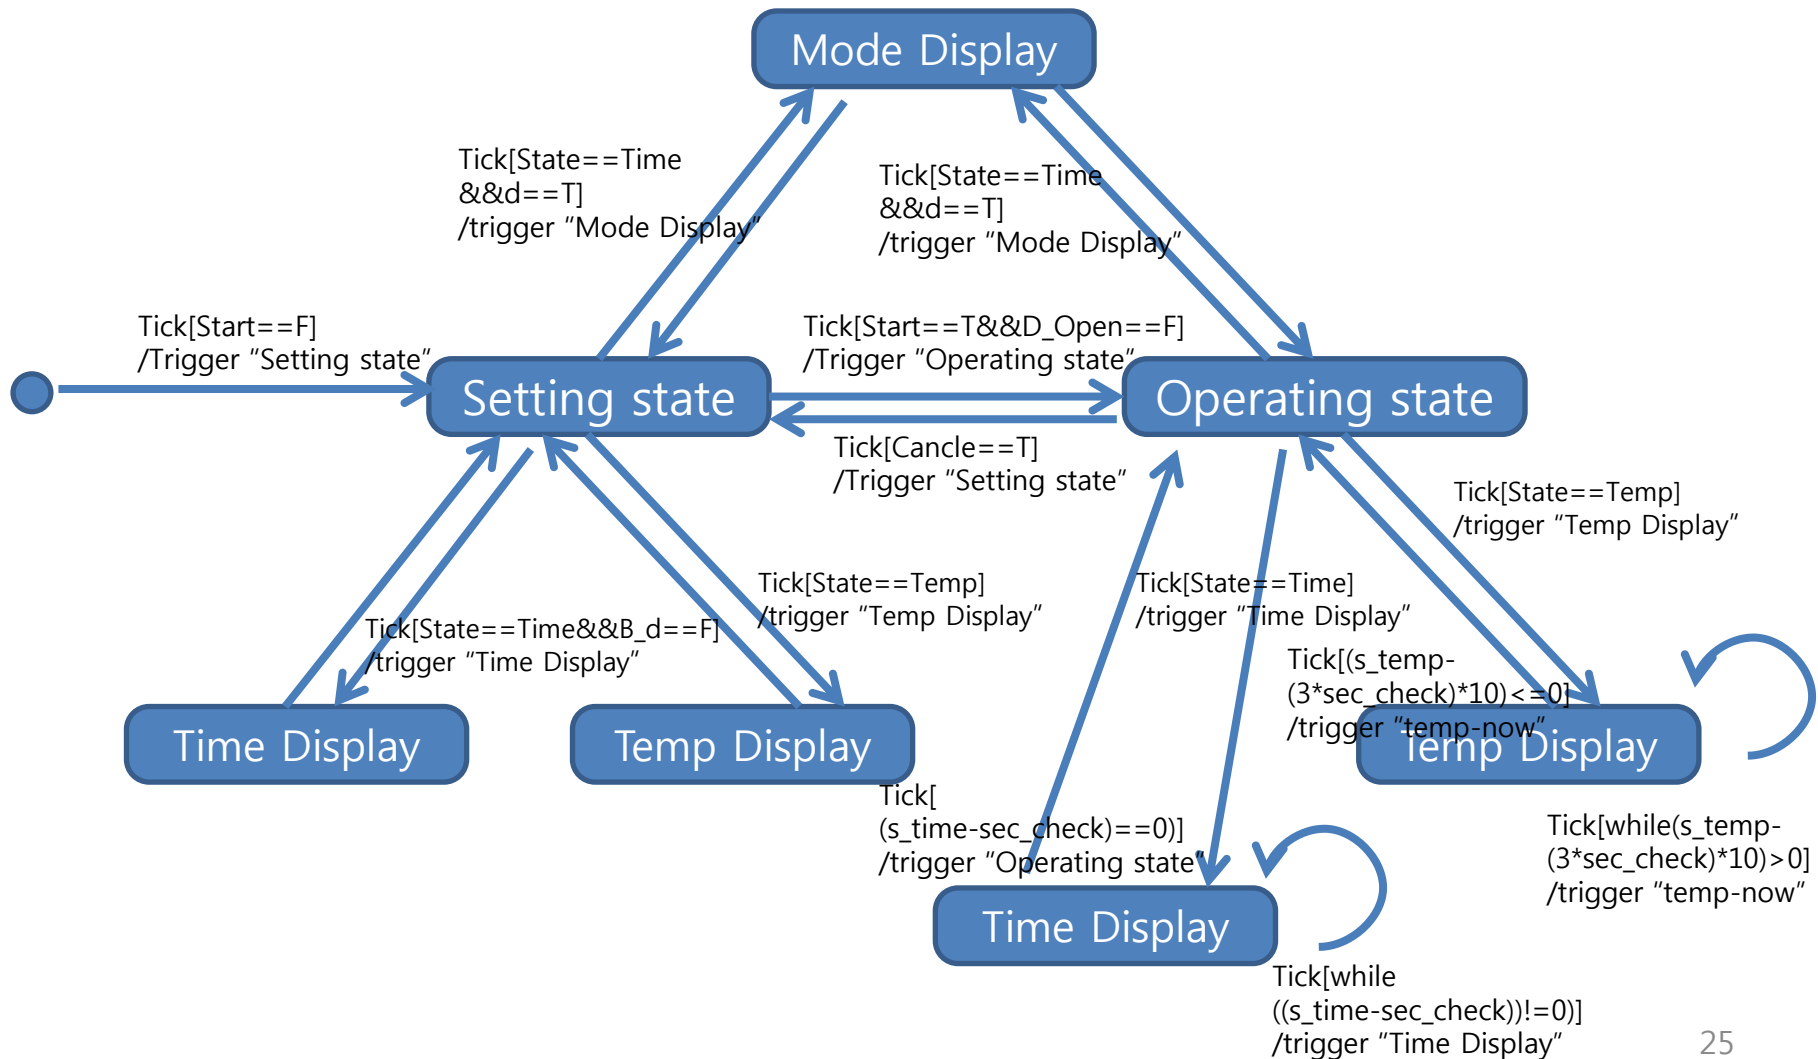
Mode Display

Tick[State==Time &&d==T] /trigger "Mode Display"

Tick[State==Time &&d==T] /trigger "Mode Display"

Tick[Start==F] /Trigger "Setting state"

Tick[Start==T&&D_Open==F] /Trigger "Operating state"

Setting state

Operating state

Tick[Cancle==T] /Trigger "Setting state"

Tick[State==Temp] /trigger "Temp Display"

Tick[State==Temp] /trigger "Temp Display"

Tick[State==Time] /trigger "Time Display"

Tick[State==Time&&B_d==F] /trigger "Time Display"

Tick[(s_temp-(3*sec_check)*10)<=0] /trigger "temp-now"

Time Display

Temp Display

Temp Display

Tick[ (s_time-sec_check)==0)] /trigger "Operating state"

Tick[while(s_temp-(3*sec_check)*10)>0] /trigger "temp-now"

Time Display

Tick[while ((s_time-sec_check))!=0)] /trigger "Time Display"

25